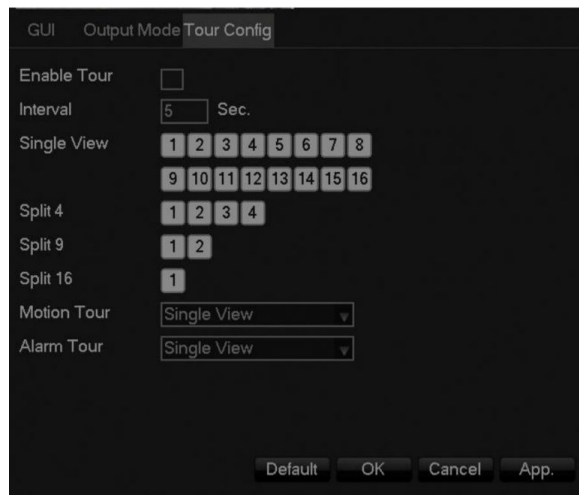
GUI Output Mode Tour Config

Enable Tour
Interval 5 Sec.
Single View 1 2 3 4 5 6 7 8
9 10 11 12 13 14 15 16
Split 4 1 2 3 4
Split 9 1 2
Split 16 1
Motion Tour Single View
Alarm Tour Single View

Default OK Cancel App.